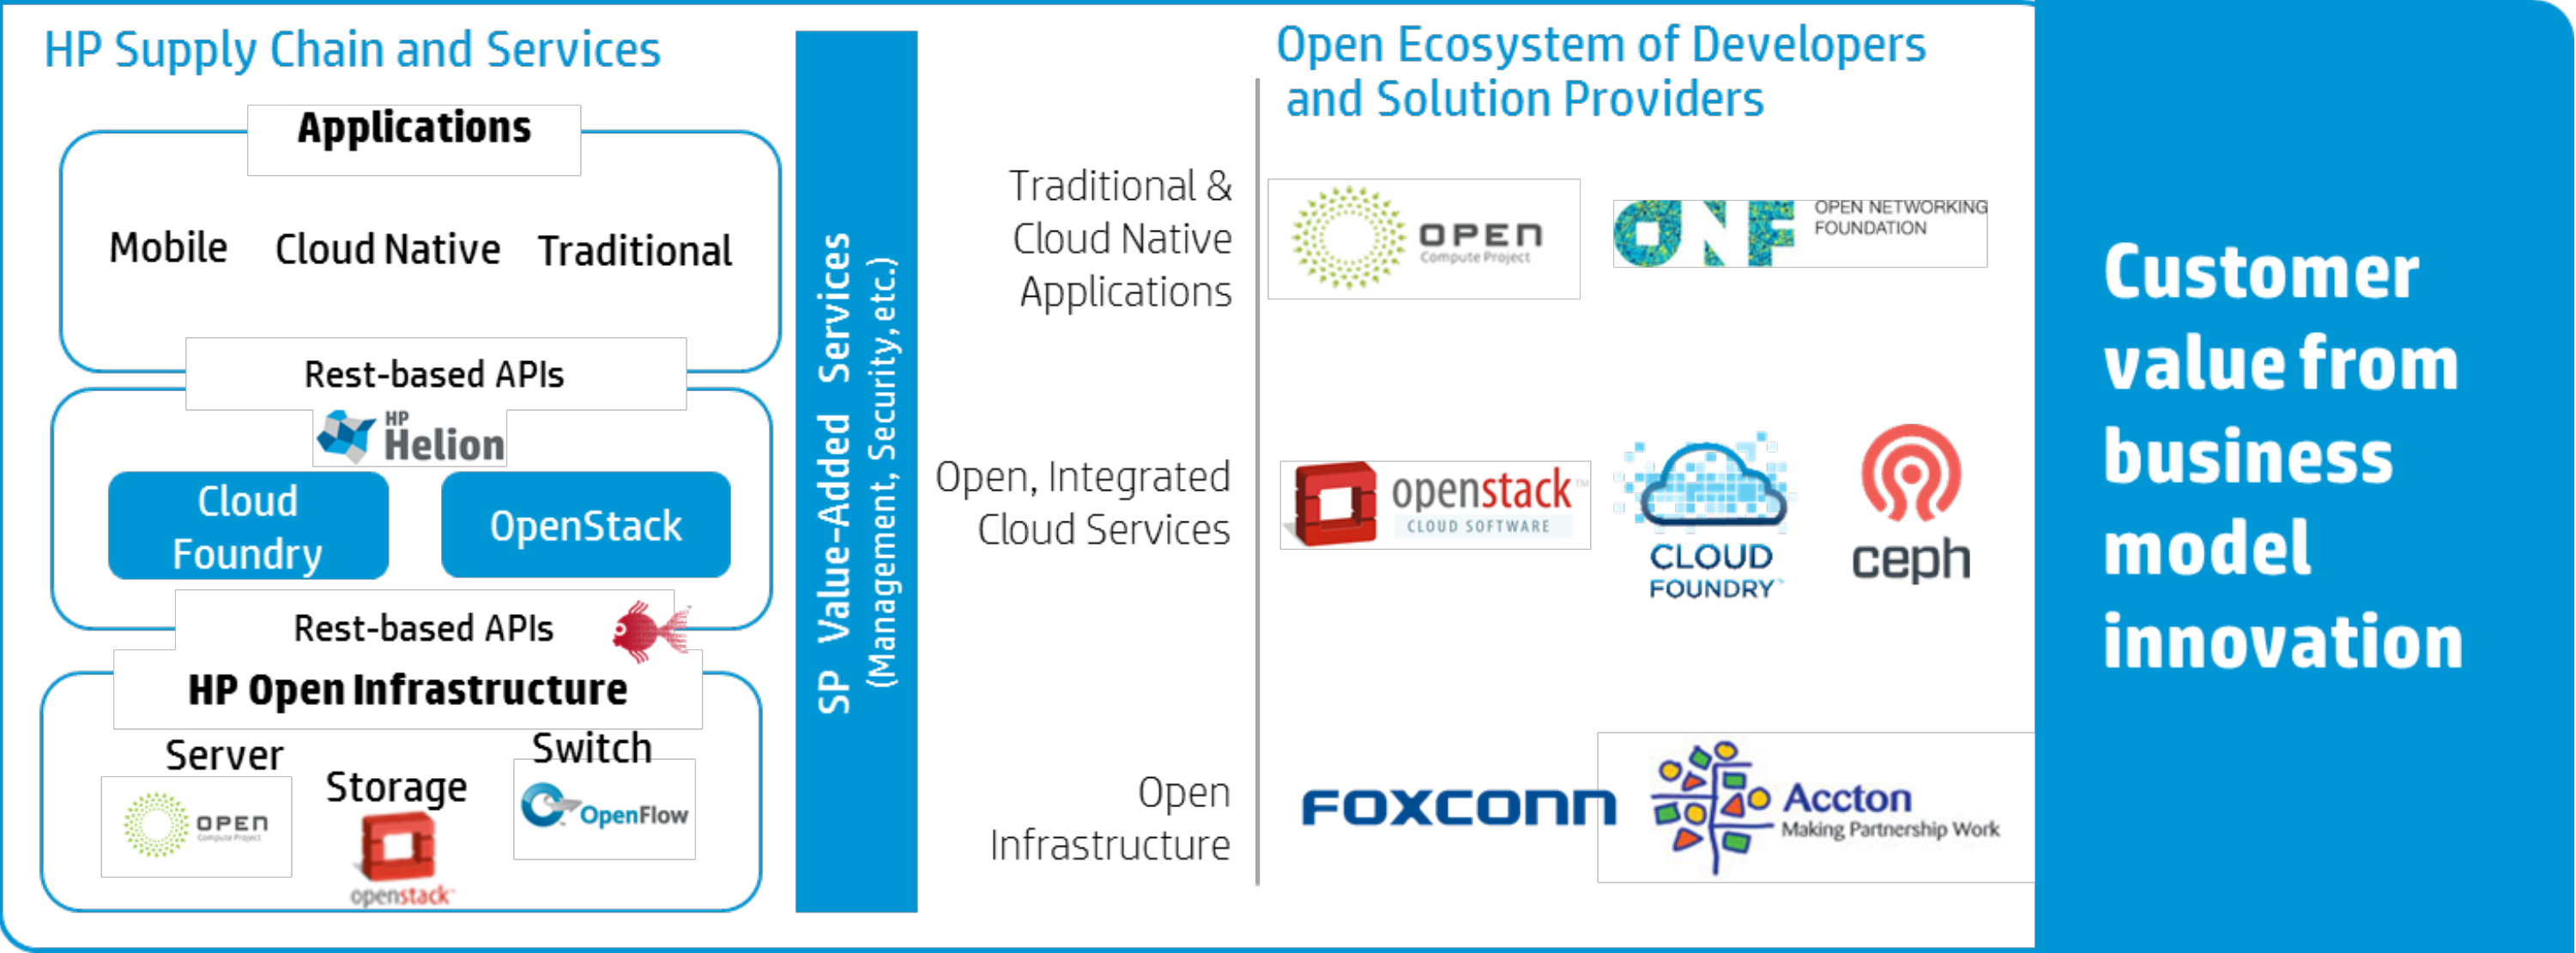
HP Supply Chain and Services

Applications

Mobile Cloud Native Traditional

Rest-based APIs

HP Helion

Cloud Foundry

OpenStack

Rest-based APIs

HP Open Infrastructure

Server

OPEN Compute Project

Storage

openstack

Switch

OpenFlow

SP Value-Added Services
(Management, Security, etc.)

Open Ecosystem of Developers and Solution Providers

Traditional & Cloud Native Applications

OPEN Compute Project

ONF OPEN NETWORKING FOUNDATION

Open, Integrated Cloud Services

openstack CLOUD SOFTWARE

CLOUD FOUNDRY

ceph

Open Infrastructure

FOXCONN

Accton Making Partnership Work

Customer value from business model innovation